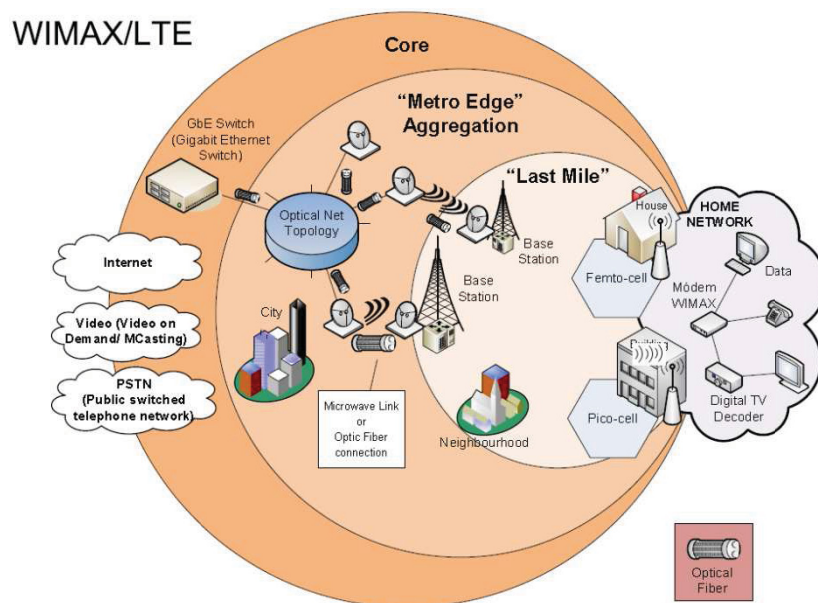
WIMAX/LTE

Core

"Metro Edge" Aggregation

GbE Switch (Gigabit Ethernet Switch)

Optical Net Topology

"Last Mile"

Base Station

Base Station

House

HOME NETWORK

Femto-cell

Módem WIMAX

Data

Internet

Video (Video on Demand/ MCasting)

PSTN (Public switched telephone network)

City

Pico-cell

Digital TV Decoder

Microwave Link or Optic Fiber connection

Neighbourhood

Optical Fiber